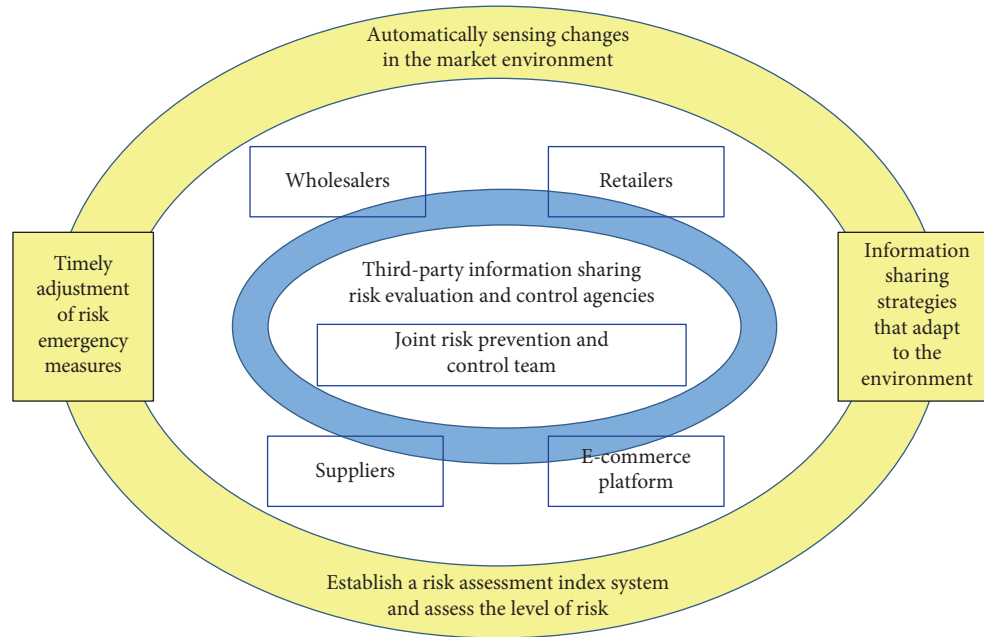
Automatically sensing changes in the market environment

Wholesalers

Retailers

Timely adjustment of risk emergency measures

Third-party information sharing risk evaluation and control agencies

Joint risk prevention and control team

Information sharing strategies that adapt to the environment

Suppliers

E-commerce platform

Establish a risk assessment index system and assess the level of risk